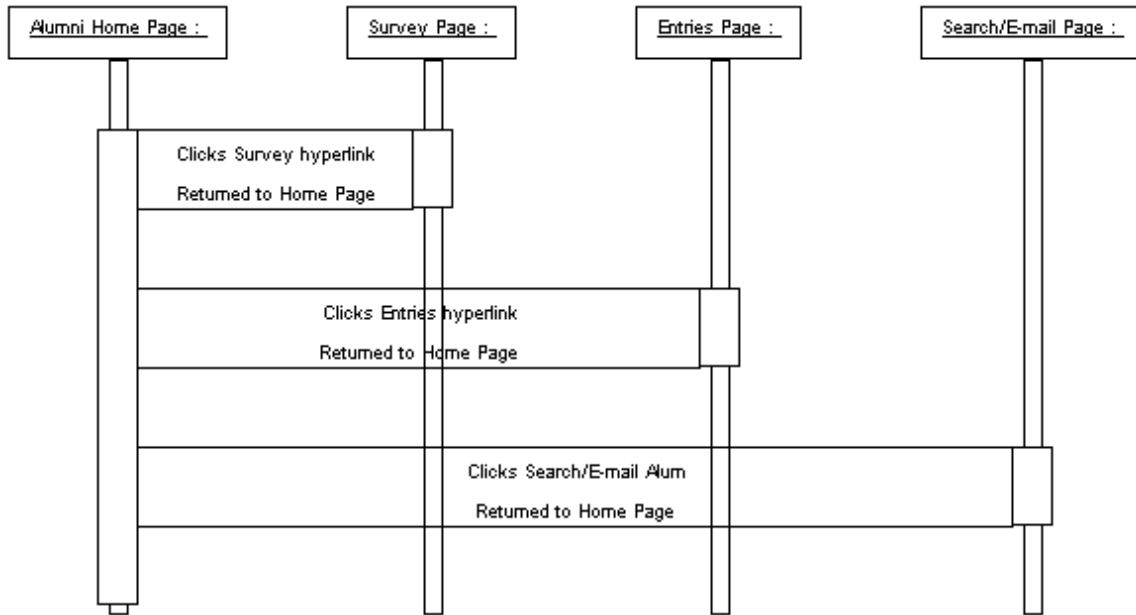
Alumni Home Page :

Survey Page :

Entries Page :

Search/E-mail Page :

Clicks Survey hyperlink

Returned to Home Page

Clicks Entries hyperlink

Returned to Home Page

Clicks Search/E-mail Alum

Returned to Home Page